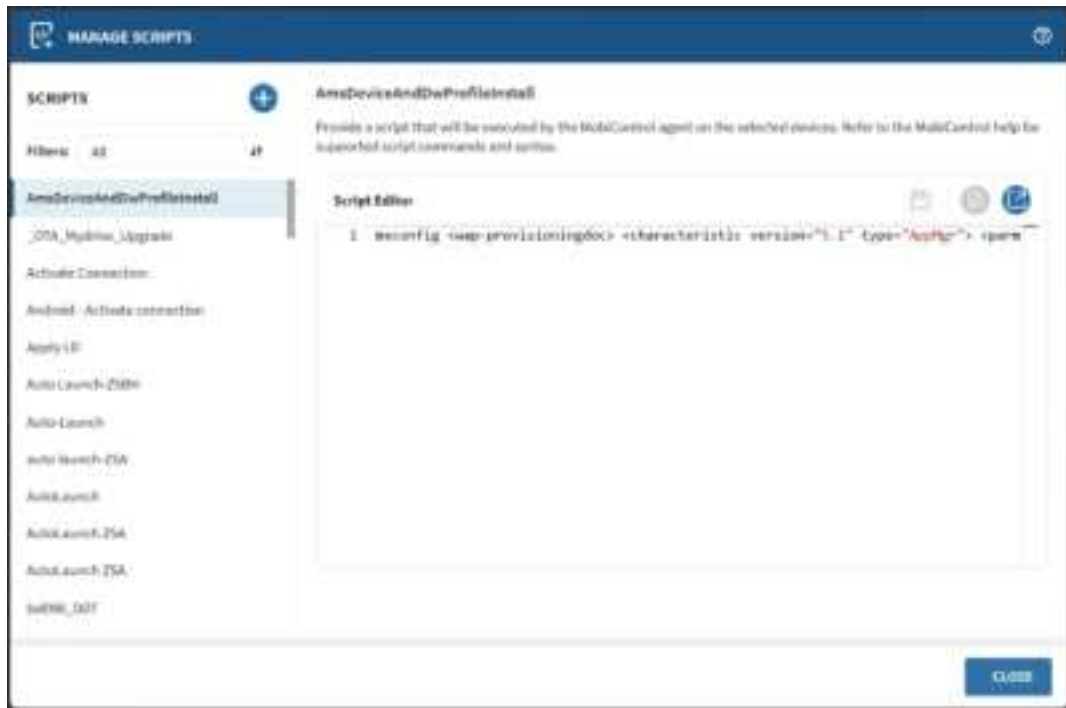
MANAGE SCRIPTS

SCRIPTS

Filters: All

AmsDeviceAndDwProfileInstall

_OTA_Mydrive_Upgrade

Activate Connection

Android - Activate connection

Apply UI

Auto Launch-ZSBH

Auto Launch

auto launch-ZSA

AutoLaunch

AutoLaunch ZSA

AutoLaunch ZSA

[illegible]

AmsDeviceAndDwProfileInstall

Provide a script that will be executed by the MobiControl agent on the selected devices. Refer to the MobiControl help for supported script commands and syntax.

Script Editor

1 mxconfig <wap-provisioningdoc> <characteristic version="1.1" type="AppMgr"> <parm

CLOSE